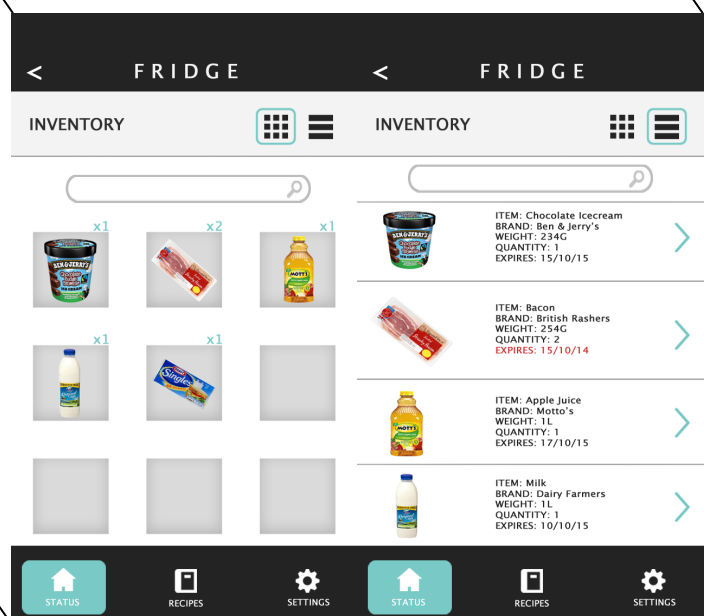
<

FRIDGE

INVENTORY

x1 x2 x1

x1 x1

STATUS

RECIPES

SETTINGS

<

FRIDGE

INVENTORY

ITEM: Chocolate Icecream
BRAND: Ben & Jerry's
WEIGHT: 234G
QUANTITY: 1
EXPIRES: 15/10/15

ITEM: Bacon
BRAND: British Rashers
WEIGHT: 254G
QUANTITY: 2
EXPIRES: 15/10/14

ITEM: Apple Juice
BRAND: Motto's
WEIGHT: 1L
QUANTITY: 1
EXPIRES: 17/10/15

ITEM: Milk
BRAND: Dairy Farmers
WEIGHT: 1L
QUANTITY: 1
EXPIRES: 10/10/15

STATUS

RECIPES

SETTINGS